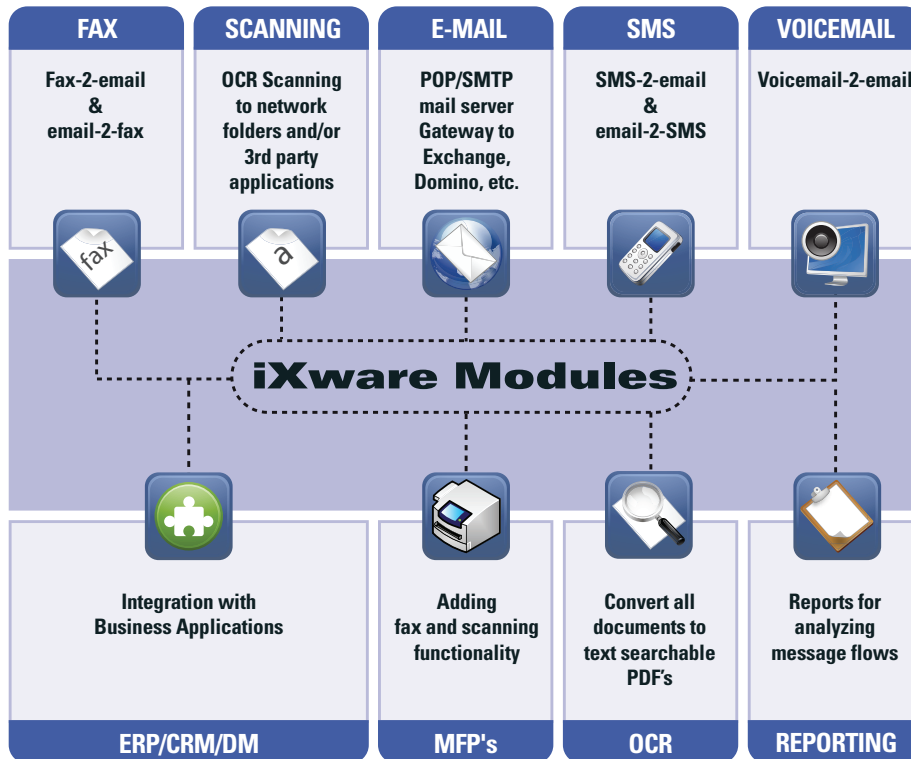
FAX

Fax-2-email & email-2-fax

fax

SCANNING

OCR Scanning to network folders and/or 3rd party applications

a

E-MAIL

POP/SMTP mail server Gateway to Exchange, Domino, etc.

SMS

SMS-2-email & email-2-SMS

VOICEMAIL

Voicemail-2-email

iXware Modules

Integration with Business Applications

ERP/CRM/DM

Adding fax and scanning functionality

MFP's

Convert all documents to text searchable PDF's

OCR

Reports for analyzing message flows

REPORTING